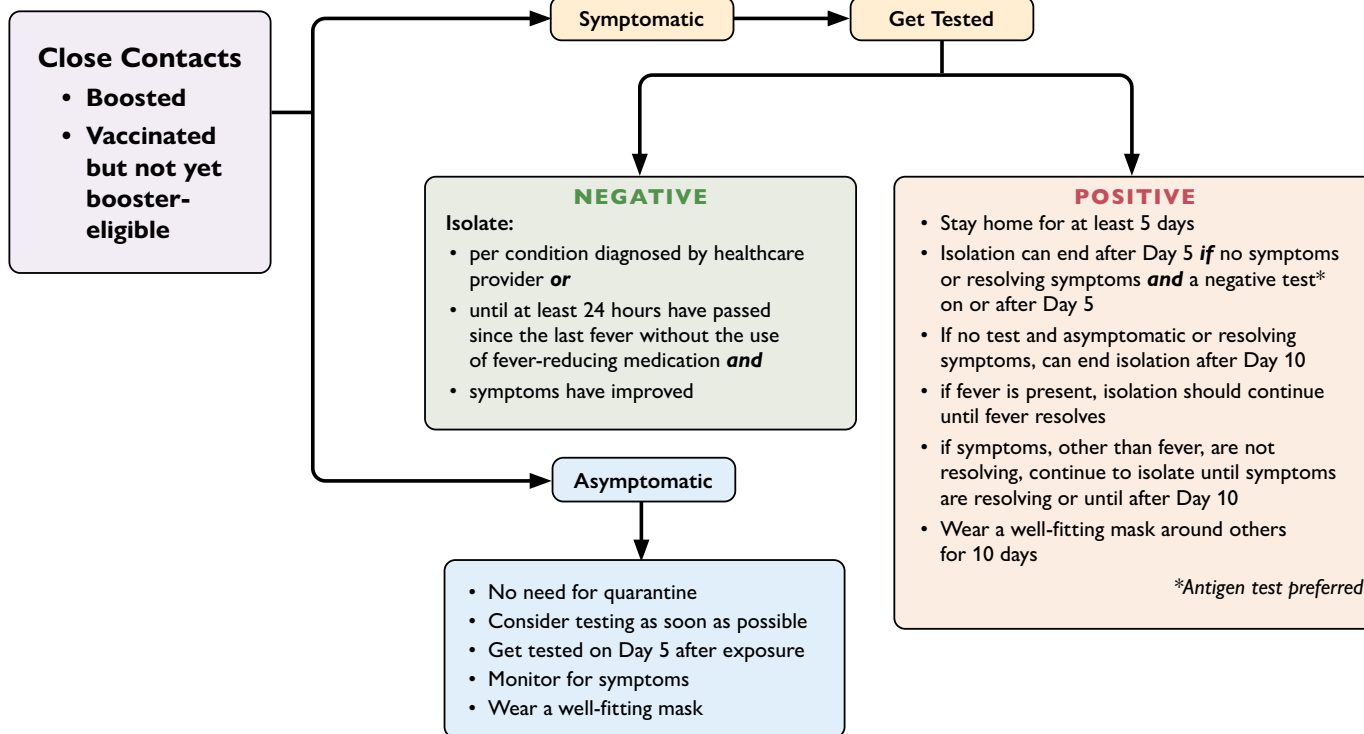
Close Contacts

- Boosted
- Vaccinated but not yet booster-eligible

Symptomatic

Get Tested

NEGATIVE

Isolate:

- per condition diagnosed by healthcare provider ***or***
- until at least 24 hours have passed since the last fever without the use of fever-reducing medication ***and***
- symptoms have improved

POSITIVE

- Stay home for at least 5 days
- Isolation can end after Day 5 ***if*** no symptoms or resolving symptoms ***and*** a negative test* on or after Day 5
- If no test and asymptomatic or resolving symptoms, can end isolation after Day 10
- if fever is present, isolation should continue until fever resolves
- if symptoms, other than fever, are not resolving, continue to isolate until symptoms are resolving or until after Day 10
- Wear a well-fitting mask around others for 10 days

*Antigen test preferred

Asymptomatic

- No need for quarantine
- Consider testing as soon as possible
- Get tested on Day 5 after exposure
- Monitor for symptoms
- Wear a well-fitting mask